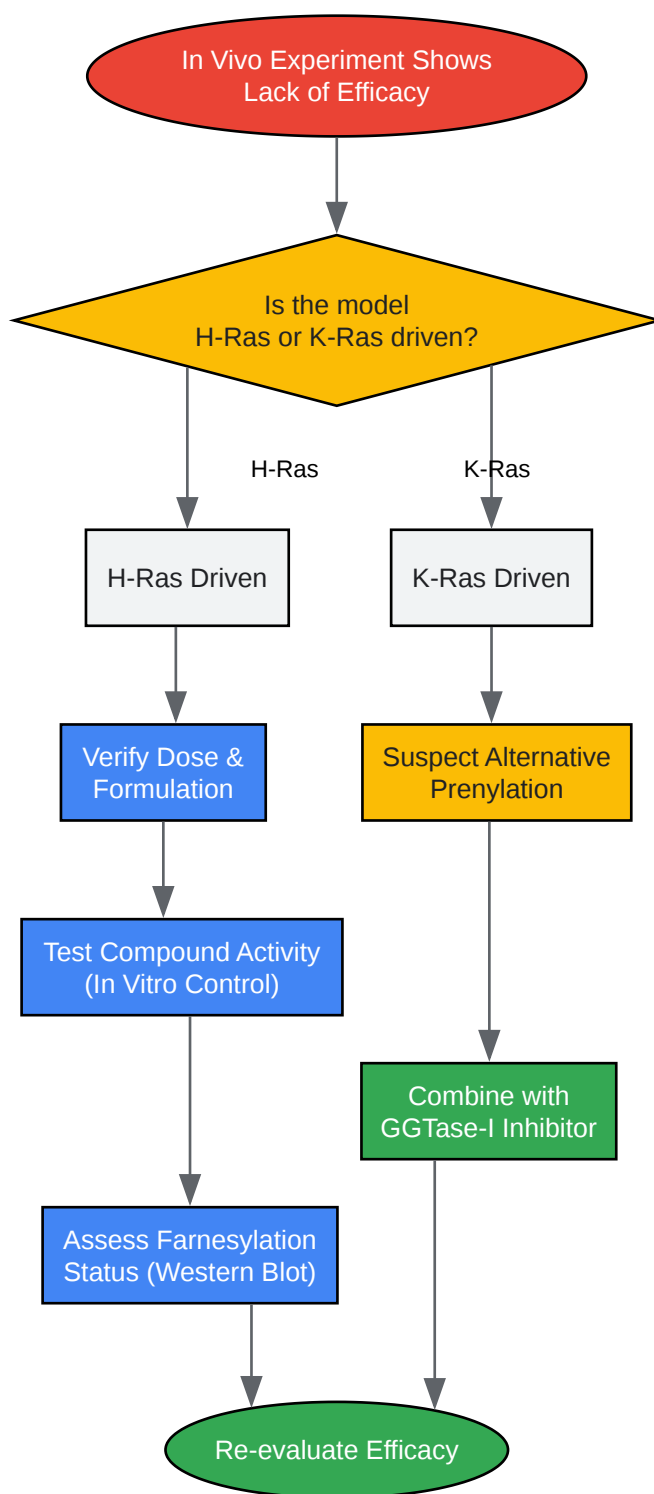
In Vivo Experiment Shows Lack of Efficacy

Is the model H-Ras or K-Ras driven?

H-Ras

K-Ras

H-Ras Driven

K-Ras Driven

Verify Dose & Formulation

Suspect Alternative Prenylation

Test Compound Activity (In Vitro Control)

Combine with GGTase-I Inhibitor

Assess Farnesylation Status (Western Blot)

Re-evaluate Efficacy